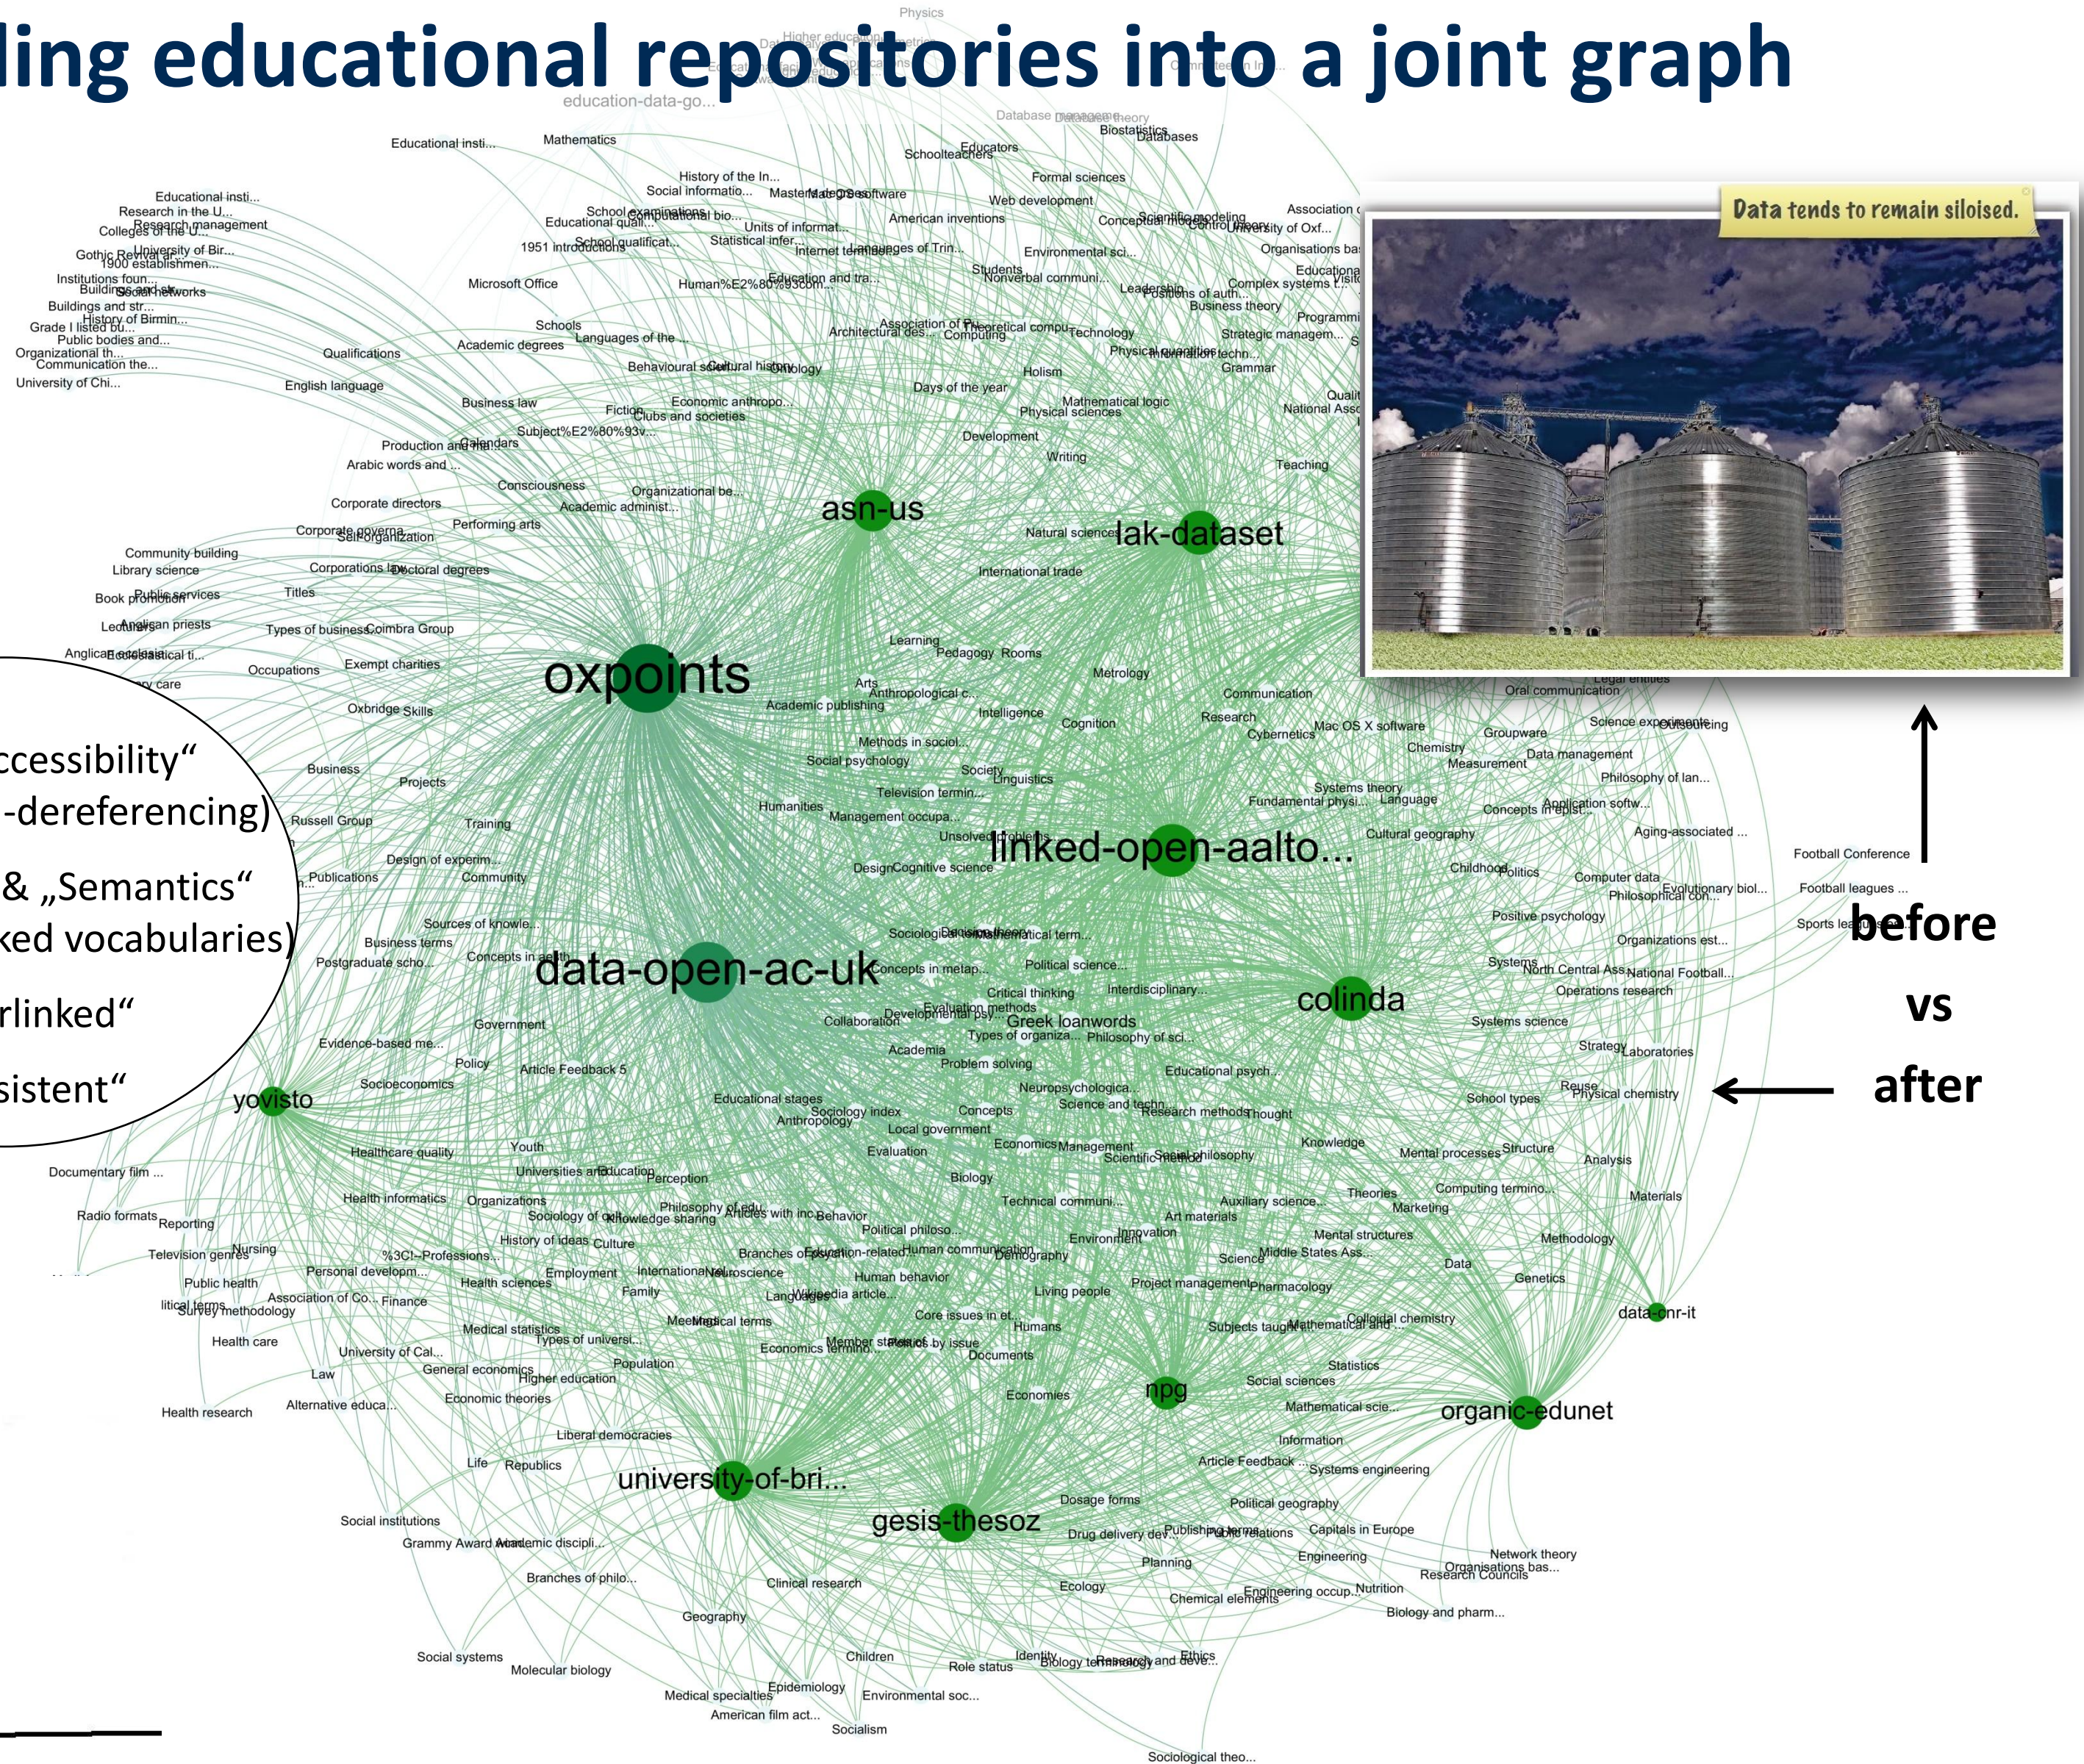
ling educational repositories into a joint graph

Data tends to remain siloised.

ccessibility"
-dereferencing)
& „Semantics"
ked vocabularies)
rlinked"
sistent"

before
vs
after

oxpoints
asn-us
lak-dataset
linked-open-aalto...
data-open-ac-uk
colinda
yovisto
npg
organic-edunet
data-cnr-it
university-of-bri...
gesis-thesoz

Physics
Mathematics
Educational insti...
History of the In...
Schoolteachers
Educators
Biostatistics
Databases
Formal sciences
Web development
American inventions
Units of informat...
Statistical infer...
Internet terminology
Environmental sci...
Students
Nonverbal communi...
Leadership
Complex systems
Business theory
Microsoft Office
Schools
Academic degrees
Languages of the...
Qualifications
English language
Business law
Fiction
Economic anthropo...
Clubs and societies
Days of the year
Holism
Mathematical logic
Physical sciences
Development
Writing
Teaching
Production and...
Calendars
Arabic words and ...
Consciousness
Organizational be...
Academic administ...
Corporate directors
Performing arts
Natural sciences
International trade
Community building
Library science
Public services
Book promotion
Titles
Corporations law
Doctoral degrees
Anglican priests
Types of business
Coimbra Group
Occupations
Exempt charities
Learning
Pedagogy
Rooms
Metrology
Arts
Anthropological c...
Academic publishing
Intelligence
Cognition
Communication
Research
Cybernetics
Mac OS X software
Oral communication
Groupware
Science experiments
Outsourcing
Chemistry
Data management
Measurement
Philosophy of lan...
Systems theory
Language
Fundamental physi...
Concepts in epist...
Application softw...
Aging-associated ...
Cultural geography
Football Conference
Football leagues ...
Sports leagues
Childhood
Politics
Computer data
Philosophical con...
Evolutionary biol...
Positive psychology
Organizations est...
Systems
North Central Ass...
National Football...
Operations research
Systems science
Strategy
Laboratories
Reuse
Physical chemistry
School types
Structure
Analysis
Materials
Oxbridge
Skills
Business
Projects
Russell Group
Training
Design of experim...
Publications
Community
Sources of knowle...
Business terms
Postgraduate scho...
Concepts in metap...
Government
Evidence-based me...
Policy
Article Feedback 5
Socioeconomics
Healthcare quality
Youth
Universities and...
Education
Perception
Documentary film ...
Health informatics
Organizations
Radio formats
Reporting
Nursing
Television genres
Public health
Personal developm...
Survey methodology
Health care
Association of Co...
Finance
University of Cal...
Law
Alternative educa...
General economics
Higher education
Economic theories
Health research
Liberal democracies
Life
Republics
Social institutions
Grammy Award
Academic discipli...
Branches of philo...
Clinical research
Geography
Social systems
Molecular biology
Medical specialties
Epidemiology
American film act...
Children
Environmental soc...
Socialism
Role status
Identity
Biology terminology
Research and deve...
Ethics
Sociological theo...
Ecology
Chemical elements
Engineering occup...
Nutrition
Biology and pharm...
Network theory
Organisations bas...
Research Councils
Engineering
Capitals in Europe
Planning
Public relations
Political geography
Dosage forms
Drug delivery devices
Systems engineering
Article Feedback
Information
Mathematical scie...
Social sciences
Statistics
Colloidal chemistry
Subjects taught
Economies
Documents
Humans
Core issues in et...
Living people
Project management
Pharmacology
Science
Middle States Ass...
Data
Genetics
Methodology
Mental structures
Marketing
Theories
Computing termino...
Mental processes
Knowledge
Thought
Research methods
Educational psych...
Greek loanwords
Philosophy of sci...
Critical thinking
Interdisciplinary...
Political science...
Evaluation methods
Developmental psy...
Collaboration
Types of organiza...
Academia
Problem solving
Educational stages
Neuropsychological...
Science and techn...
Anthropology
Sociology index
Concepts
Local government
Evaluation
Economics
Management
Scientific method
Social philosophy
Biology
Technical communi...
Auxiliary science...
Art materials
Environment
Innovation
Demography
Human behavior
Human communication
Political philoso...
Behavior
Philosophy of edu...
Knowledge sharing
Culture
History of ideas
Employment
Health sciences
Family
Neuroscience
Medical terms
Types of universi...
Medical statistics
Population
Economics terminology
Member states of ...
Politics by issue
Humanities
Management occupa...
Television termin...
Unsolved problems
Design
Cognitive science
Methods in sociol...
Social psychology
Society
Linguistics
Sociological terms
Mathematical term...
Educational qual...
1951 introductions
School qualificat...
Human%E2%80%93com...
Education and tra...
Architectural des...
Computing
Theoretical compu...
Technology
Physical quantities
Information techn...
Strategic managem...
Grammar
Behavioural sciences
Cultural history
Ontology
Subject%E2%80%93v...
Educational insti...
Research in the U...
Research management
Colleges of the U...
University of Bir...
Gothic Revival ar...
1900 establishmen...
Institutions foun...
Buildings and str...
Social networks
History of Birmin...
Grade I listed bu...
Public bodies and...
Organizational th...
Communication the...
University of Chi...
Self-organization
Corporate governance
Leadership
Anglican ecclesiastical ti...
education-data-go...
Database management
Database theory
Higher education
Scientific modeling
Control theory
University of Oxf...
Organisations bas...
Association of...
Conceptual models
Positions of auth...
Educational...
Programmi...
Quali...
National Assoc...
Social informatio...
Mastering software
School examinations
Computational bio...
Languages of Trin...
Association of ...
Legal entities